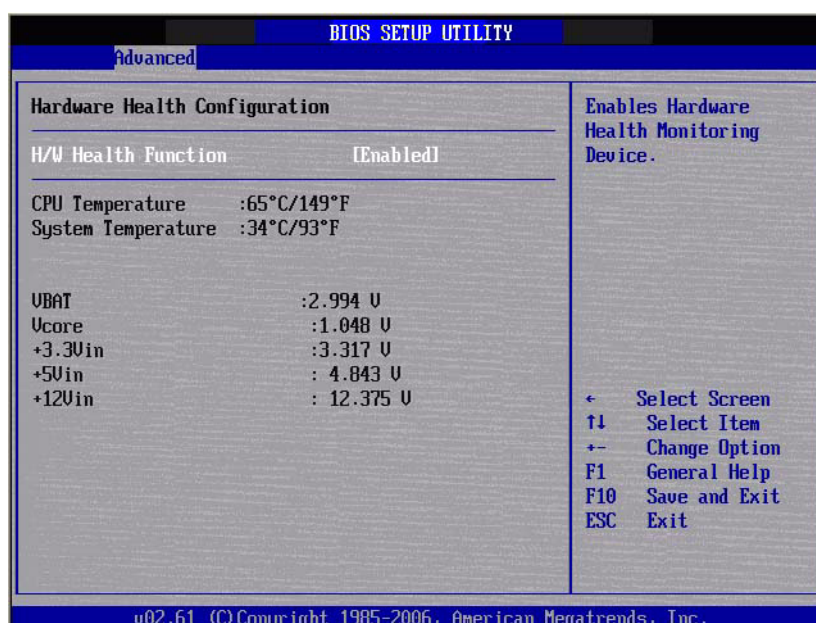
BIOS SETUP UTILITY

Advanced

Hardware Health Configuration

H/W Health Function [Enabled]

CPU Temperature :65°C/149°F
System Temperature :34°C/93°F

VBAT :2.994 V
Vcore :1.048 V
+3.3Vin :3.317 V
+5Vin : 4.843 V
+12Vin : 12.375 V

Enables Hardware Health Monitoring Device.

← Select Screen
↑↓ Select Item
+- Change Option
F1 General Help
F10 Save and Exit
ESC Exit

v02.61 (C)Copyright 1985-2006, American Megatrends, Inc.